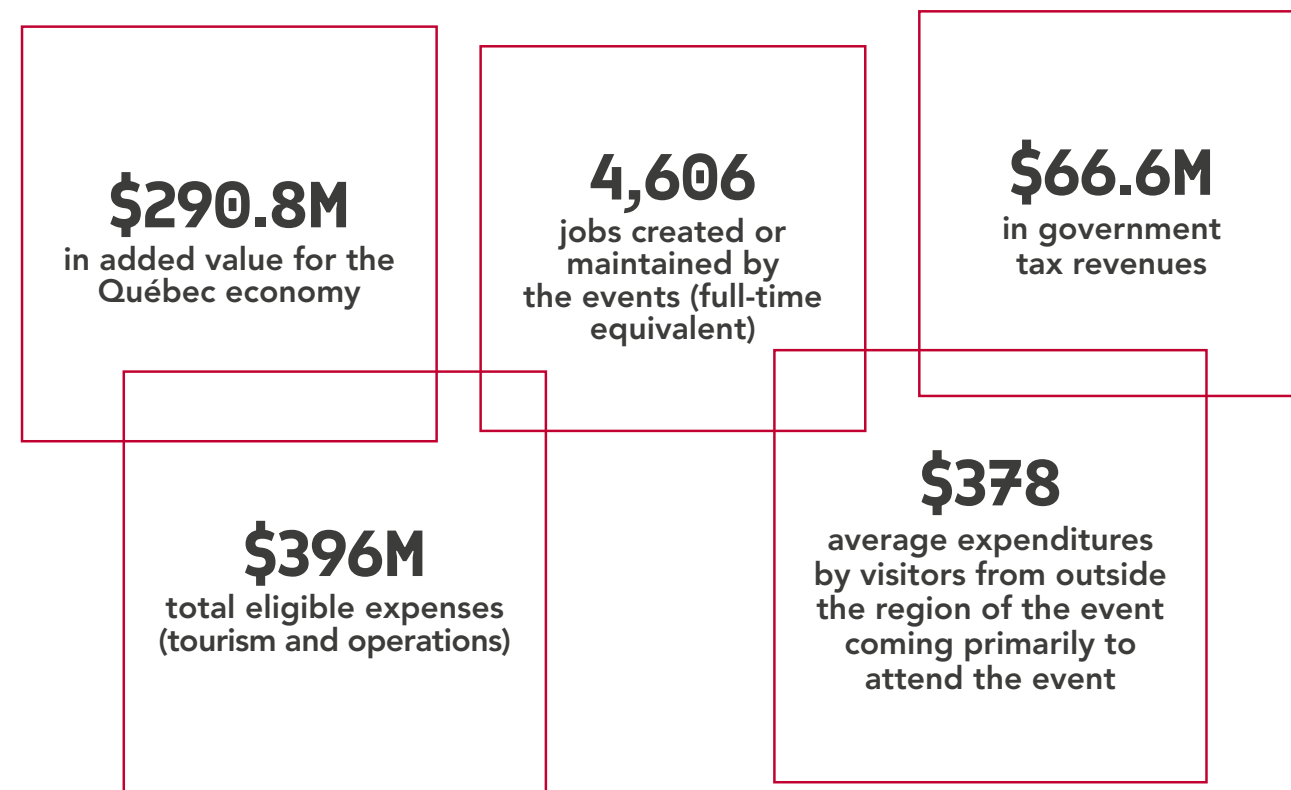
$290.8M
in added value for the Québec economy

4,606
jobs created or maintained by the events (full-time equivalent)

$66.6M
in government tax revenues

$396M
total eligible expenses (tourism and operations)

$378
average expenditures by visitors from outside the region of the event coming primarily to attend the event